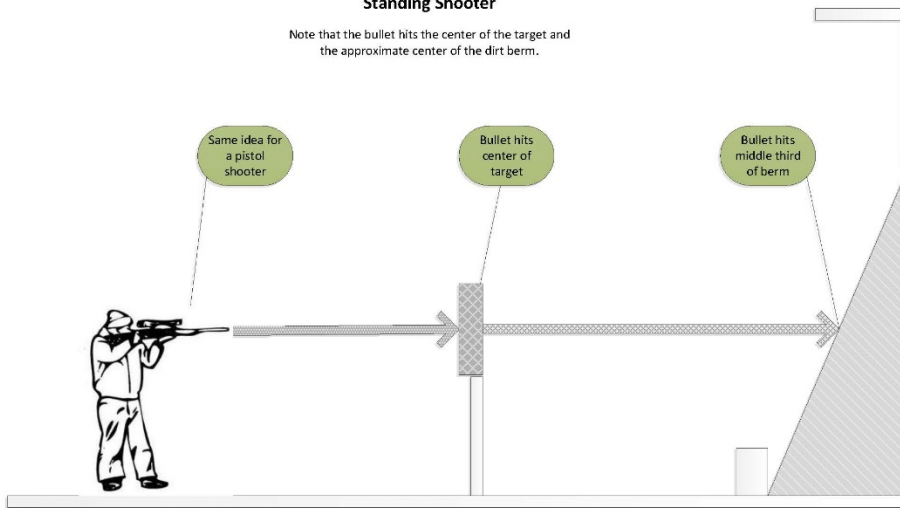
Standing Shooter

Note that the bullet hits the center of the target and the approximate center of the dirt berm.

Same idea for a pistol shooter

Bullet hits center of target

Bullet hits middle third of berm